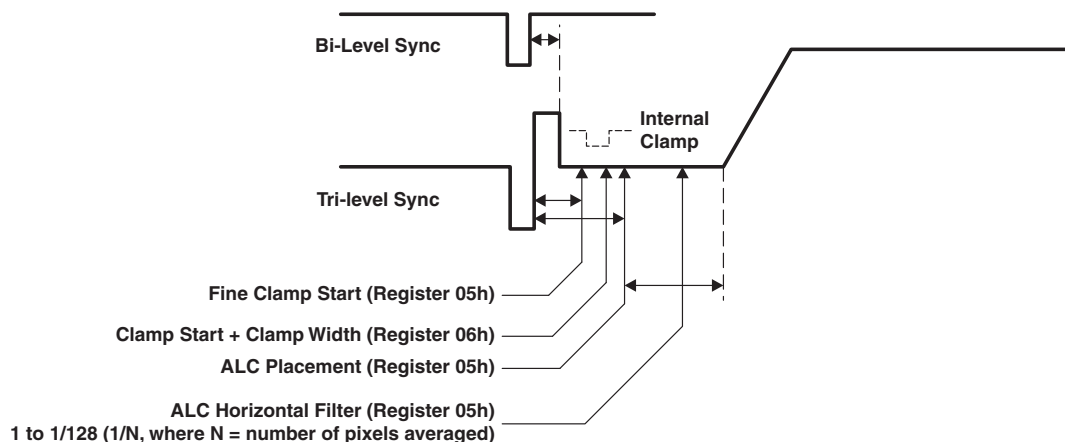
Bi-Level Sync

Internal Clamp

Tri-level Sync

Fine Clamp Start (Register 05h)

Clamp Start + Clamp Width (Register 06h)

ALC Placement (Register 05h)

ALC Horizontal Filter (Register 05h)
1 to 1/128 (1/N, where N = number of pixels averaged)